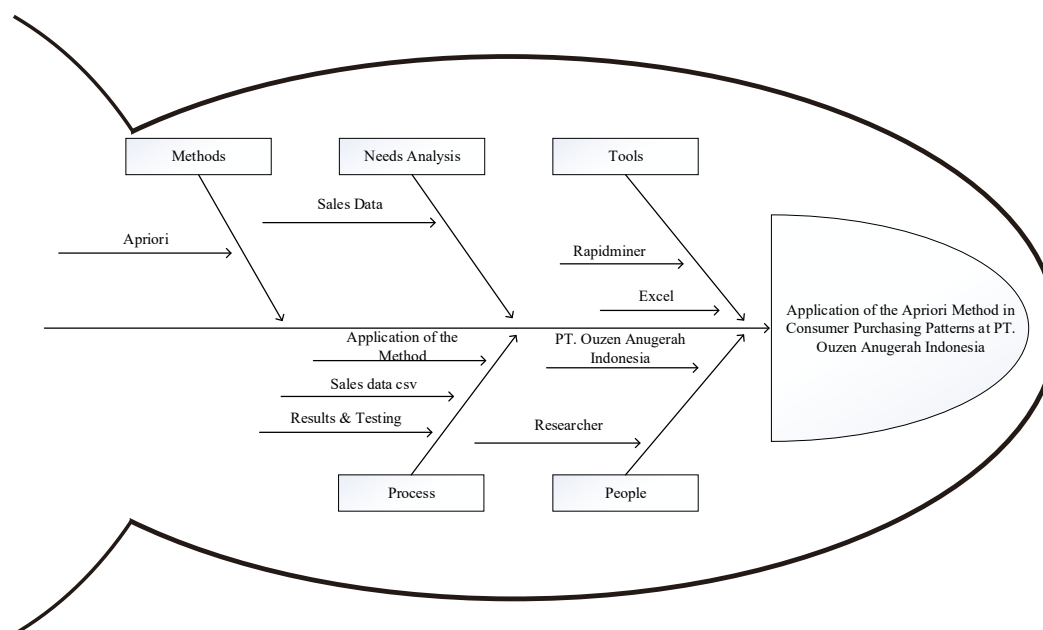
Methods

Needs Analysis

Tools

Sales Data

Apriori

Rapidminer

Excel

Application of the Apriori Method in Consumer Purchasing Patterns at PT. Ouzen Anugerah Indonesia

Application of the Method

PT. Ouzen Anugerah Indonesia

Sales data csv

Results & Testing

Researcher

Process

People